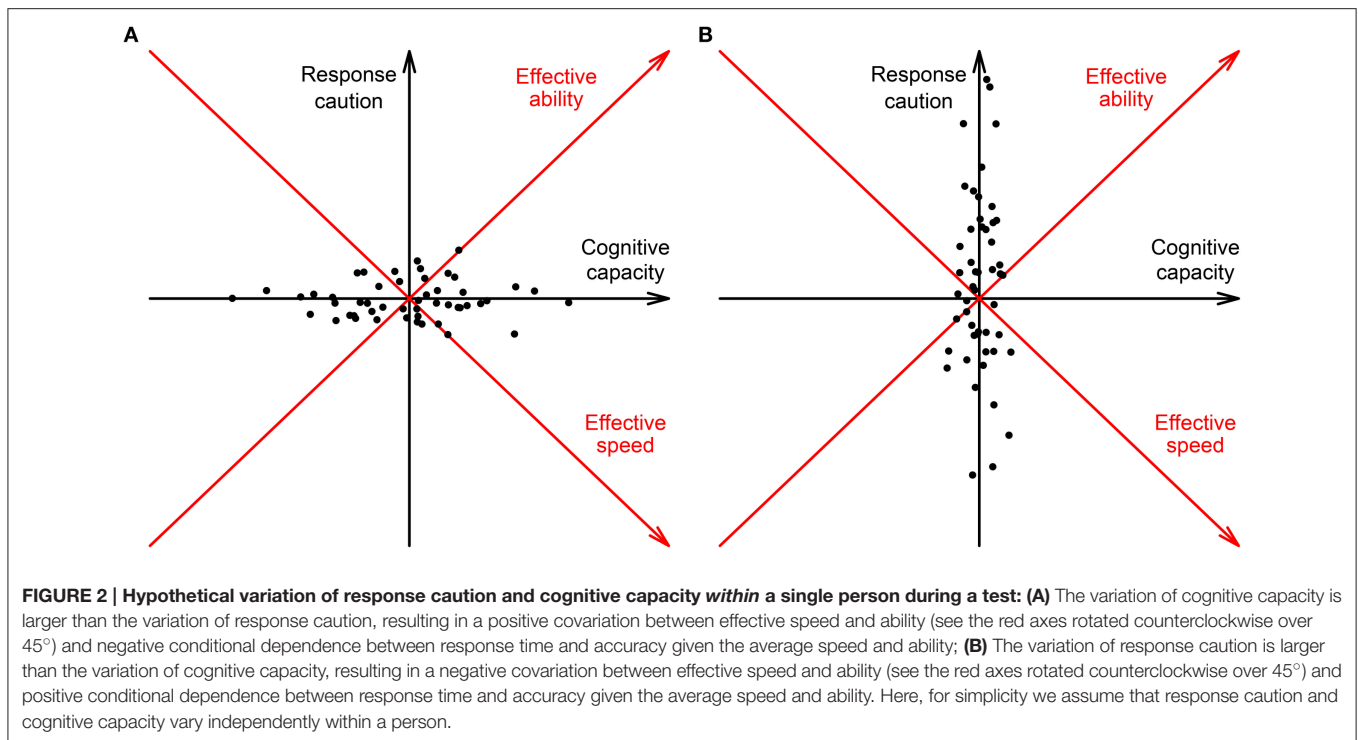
A

Response caution

Effective ability

Cognitive capacity

Effective speed

B

Response caution

Effective ability

Cognitive capacity

Effective speed

**FIGURE 2 | Hypothetical variation of response caution and cognitive capacity *within* a single person during a test: (A)** The variation of cognitive capacity is larger than the variation of response caution, resulting in a positive covariation between effective speed and ability (see the red axes rotated counterclockwise over 45°) and negative conditional dependence between response time and accuracy given the average speed and ability; **(B)** The variation of response caution is larger than the variation of cognitive capacity, resulting in a negative covariation between effective speed and ability (see the red axes rotated counterclockwise over 45°) and positive conditional dependence between response time and accuracy given the average speed and ability. Here, for simplicity we assume that response caution and cognitive capacity vary independently within a person.